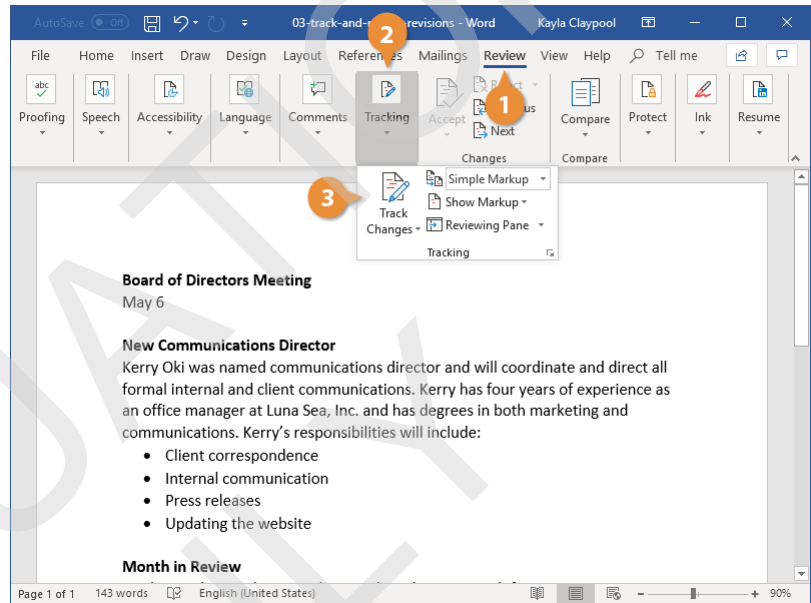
AutoSave Off 03-track-and-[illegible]-revisions - Word Kayla Claypool

File Home Insert Draw Design Layout References Mailings Review View Help Tell me

Proofing Speech Accessibility Language Comments Tracking Accept Reject Previous Next Changes Compare Compare Protect Ink Resume

2

1

3

Track Changes Simple Markup Show Markup Reviewing Pane Tracking

Board of Directors Meeting
May 6

New Communications Director
Kerry Oki was named communications director and will coordinate and direct all formal internal and client communications. Kerry has four years of experience as an office manager at Luna Sea, Inc. and has degrees in both marketing and communications. Kerry’s responsibilities will include:

- Client correspondence
- Internal communication
- Press releases
- Updating the website

Month in Review

Page 1 of 1 143 words English (United States) 90%